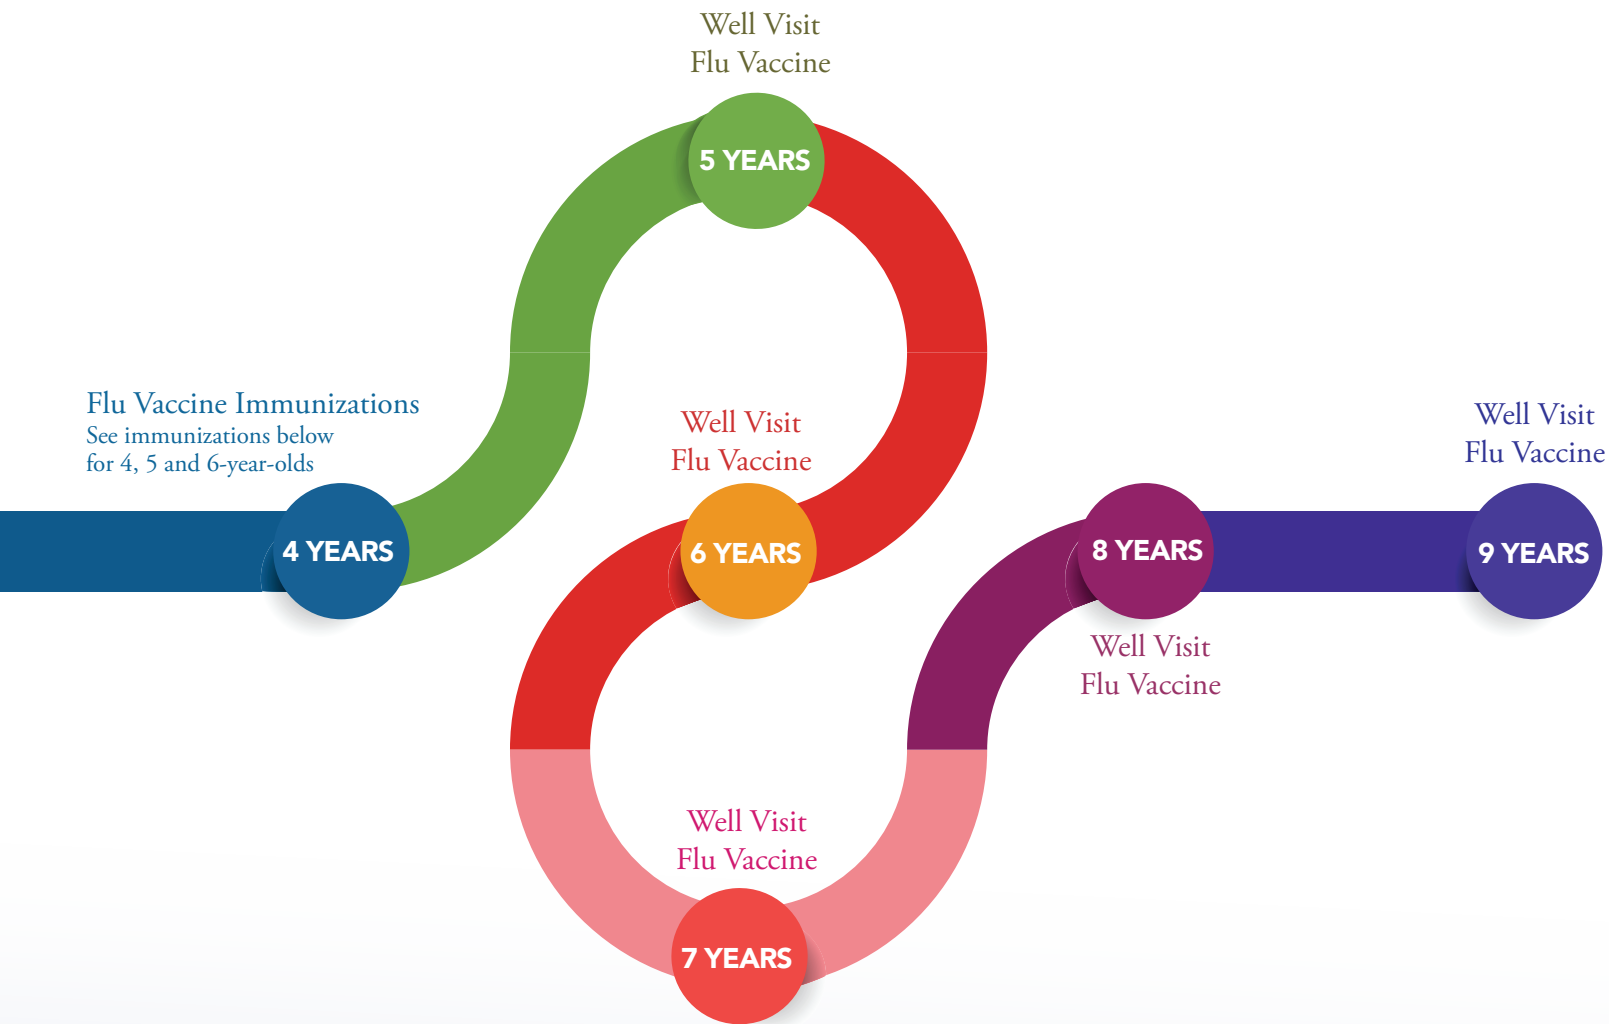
Flu Vaccine Immunizations
See immunizations below for 4, 5 and 6-year-olds

4 YEARS

Well Visit
Flu Vaccine

5 YEARS

Well Visit
Flu Vaccine

6 YEARS

Well Visit
Flu Vaccine

7 YEARS

8 YEARS

Well Visit
Flu Vaccine

Well Visit
Flu Vaccine

9 YEARS